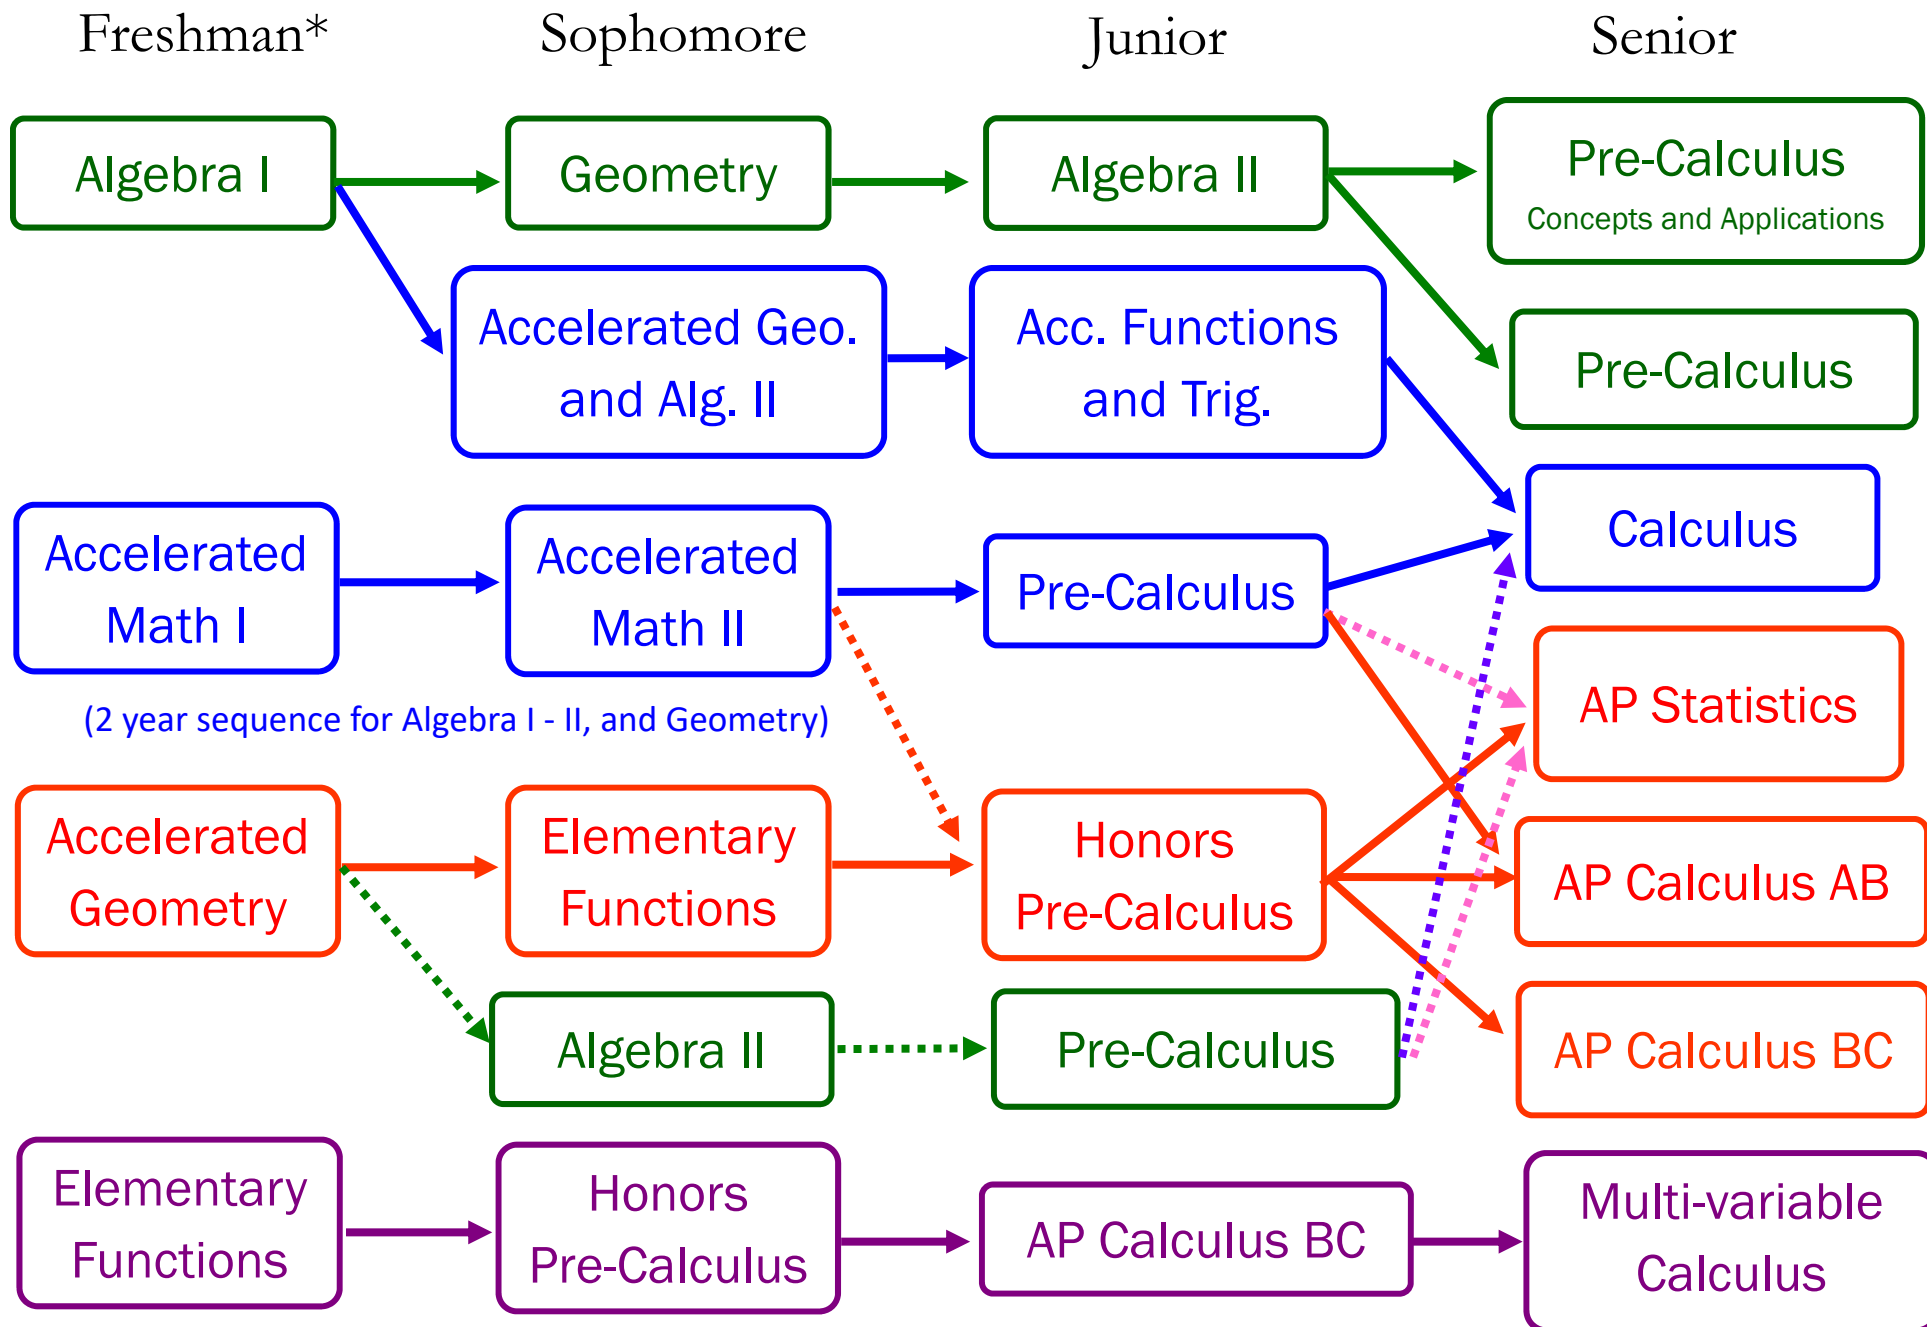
Freshman*

Sophomore

Junior

Senior

Algebra I

Geometry

Algebra II

Pre-Calculus
Concepts and Applications

Accelerated Geo. and Alg. II

Acc. Functions and Trig.

Pre-Calculus

Calculus

Accelerated Math I

Accelerated Math II

Pre-Calculus

AP Statistics

(2 year sequence for Algebra I - II, and Geometry)

Accelerated Geometry

Elementary Functions

Honors Pre-Calculus

AP Calculus AB

Algebra II

Pre-Calculus

AP Calculus BC

Elementary Functions

Honors Pre-Calculus

AP Calculus BC

Multi-variable Calculus